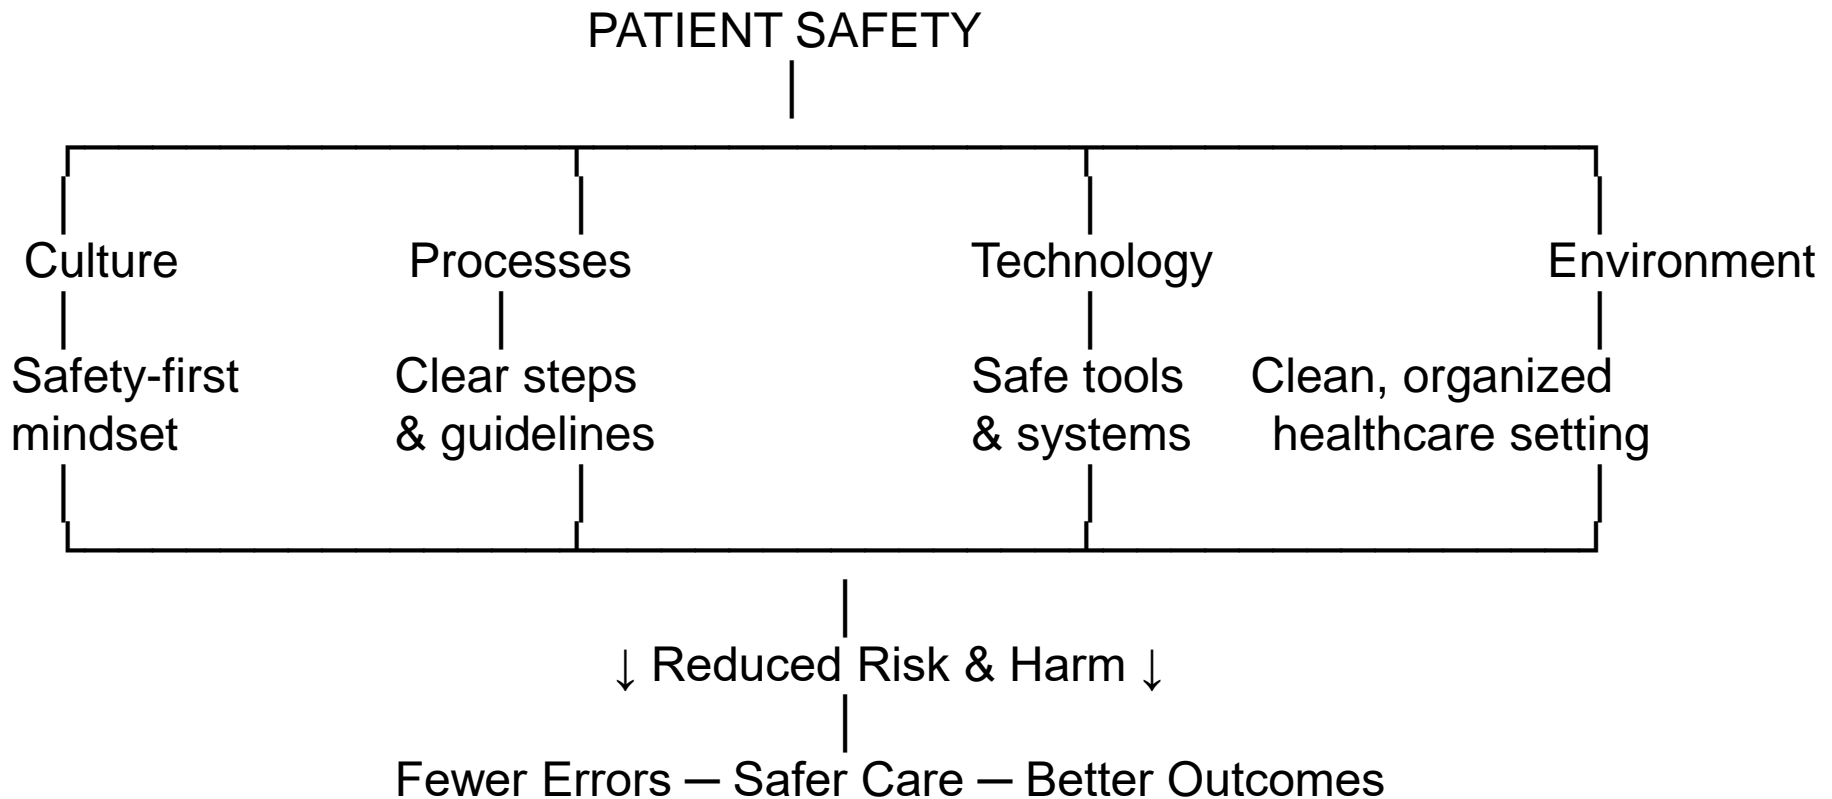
PATIENT SAFETY

Culture

Safety-first mindset

Processes

Clear steps & guidelines

Technology

Safe tools & systems

Environment

Clean, organized healthcare setting

↓ Reduced Risk & Harm ↓

Fewer Errors ─ Safer Care ─ Better Outcomes